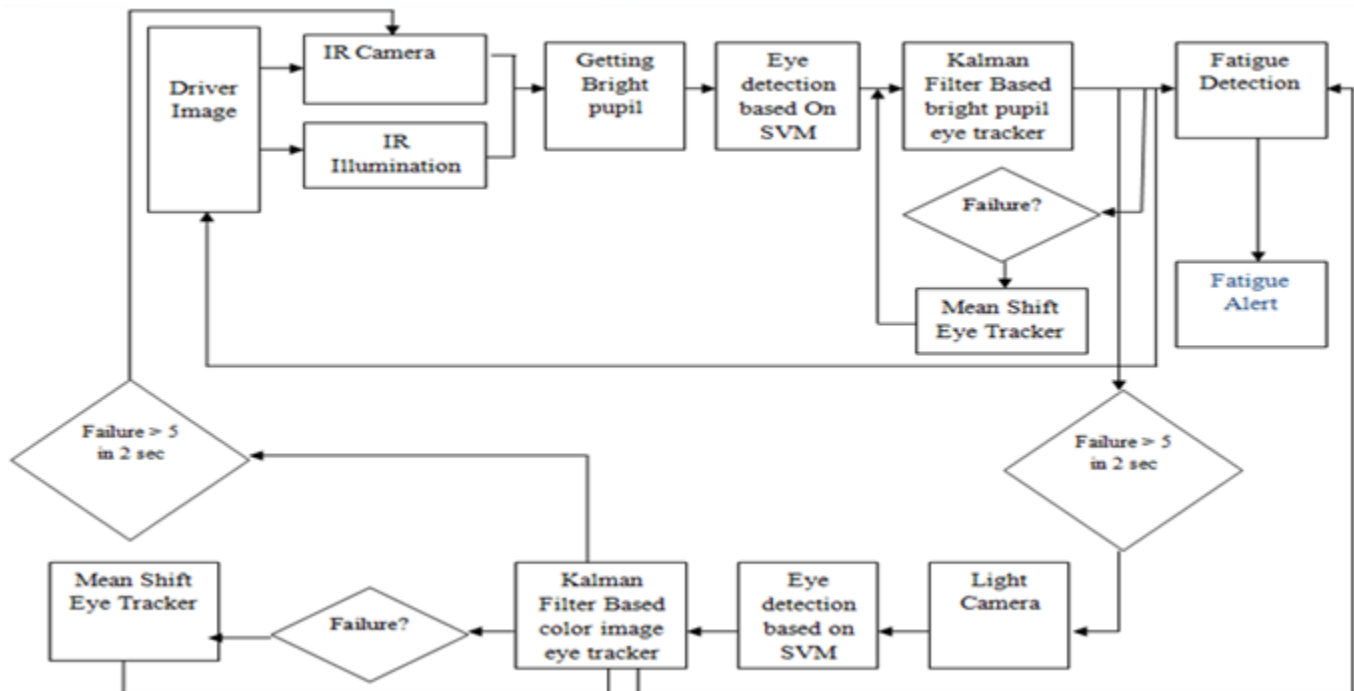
Driver Image

IR Camera

IR Illumination

Getting Bright pupil

Eye detection based On SVM

Kalman Filter Based bright pupil eye tracker

Fatigue Detection

Failure?

Mean Shift Eye Tracker

Fatigue Alert

Failure > 5 in 2 sec

Failure > 5 in 2 sec

Mean Shift Eye Tracker

Failure?

Kalman Filter Based color image eye tracker

Eye detection based on SVM

Light Camera